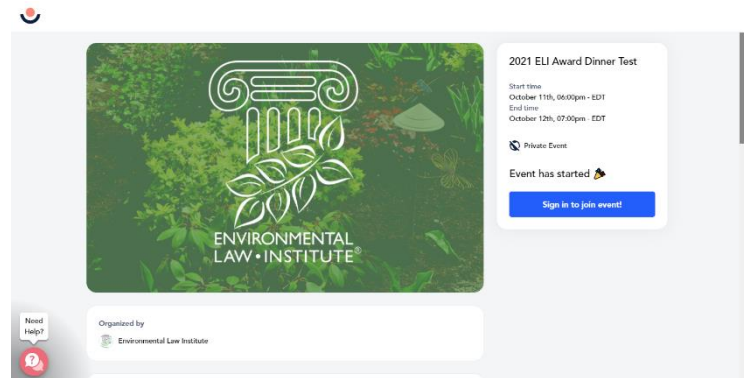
ENVIRONMENTAL LAW • INSTITUTE®

2021 ELI Award Dinner Test

Start time
October 11th, 06:00pm - EDT
End time
October 12th, 07:00pm - EDT

Private Event

Event has started 🎉

Sign in to join event!

Organized by
Environmental Law Institute

Need Help?